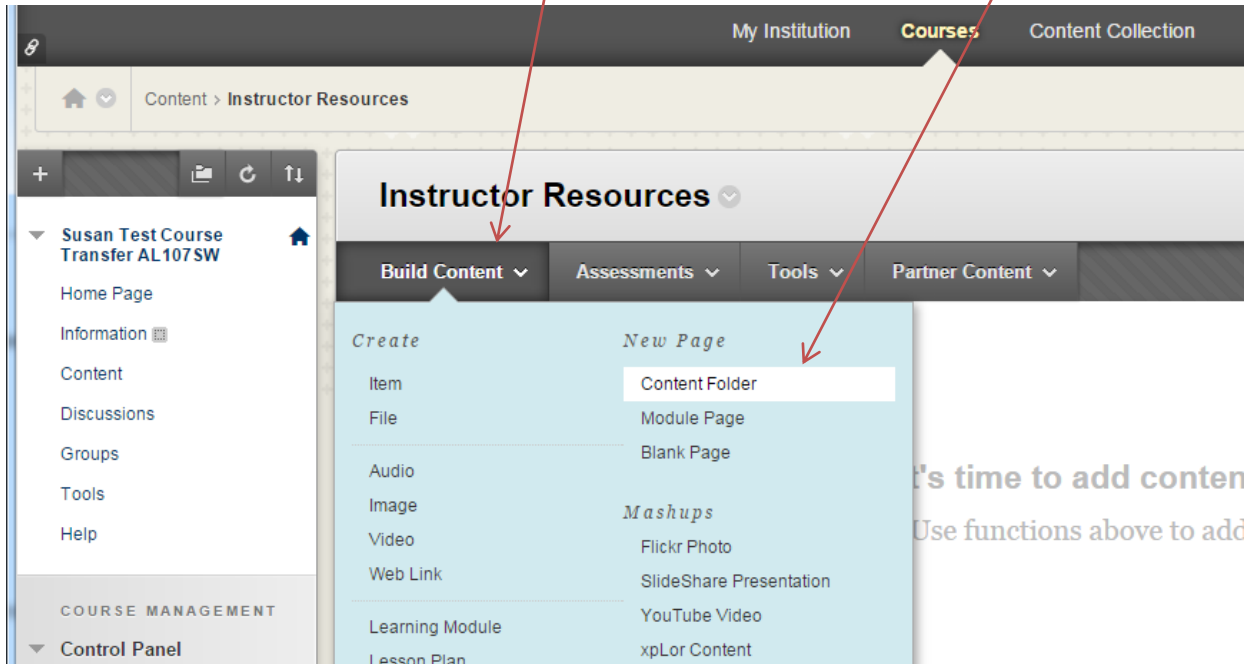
My Institution Courses Content Collection

Content > Instructor Resources

Susan Test Course Transfer AL107SW

Home Page
Information
Content
Discussions
Groups
Tools
Help

COURSE MANAGEMENT

Control Panel

Instructor Resources

Build Content Assessments Tools Partner Content

Create
Item
File
Audio
Image
Video
Web Link
Learning Module
Lesson Plan

New Page
Content Folder
Module Page
Blank Page

Mashups
Flickr Photo
SlideShare Presentation
YouTube Video
xpLor Content

t's time to add conten

Use functions above to add